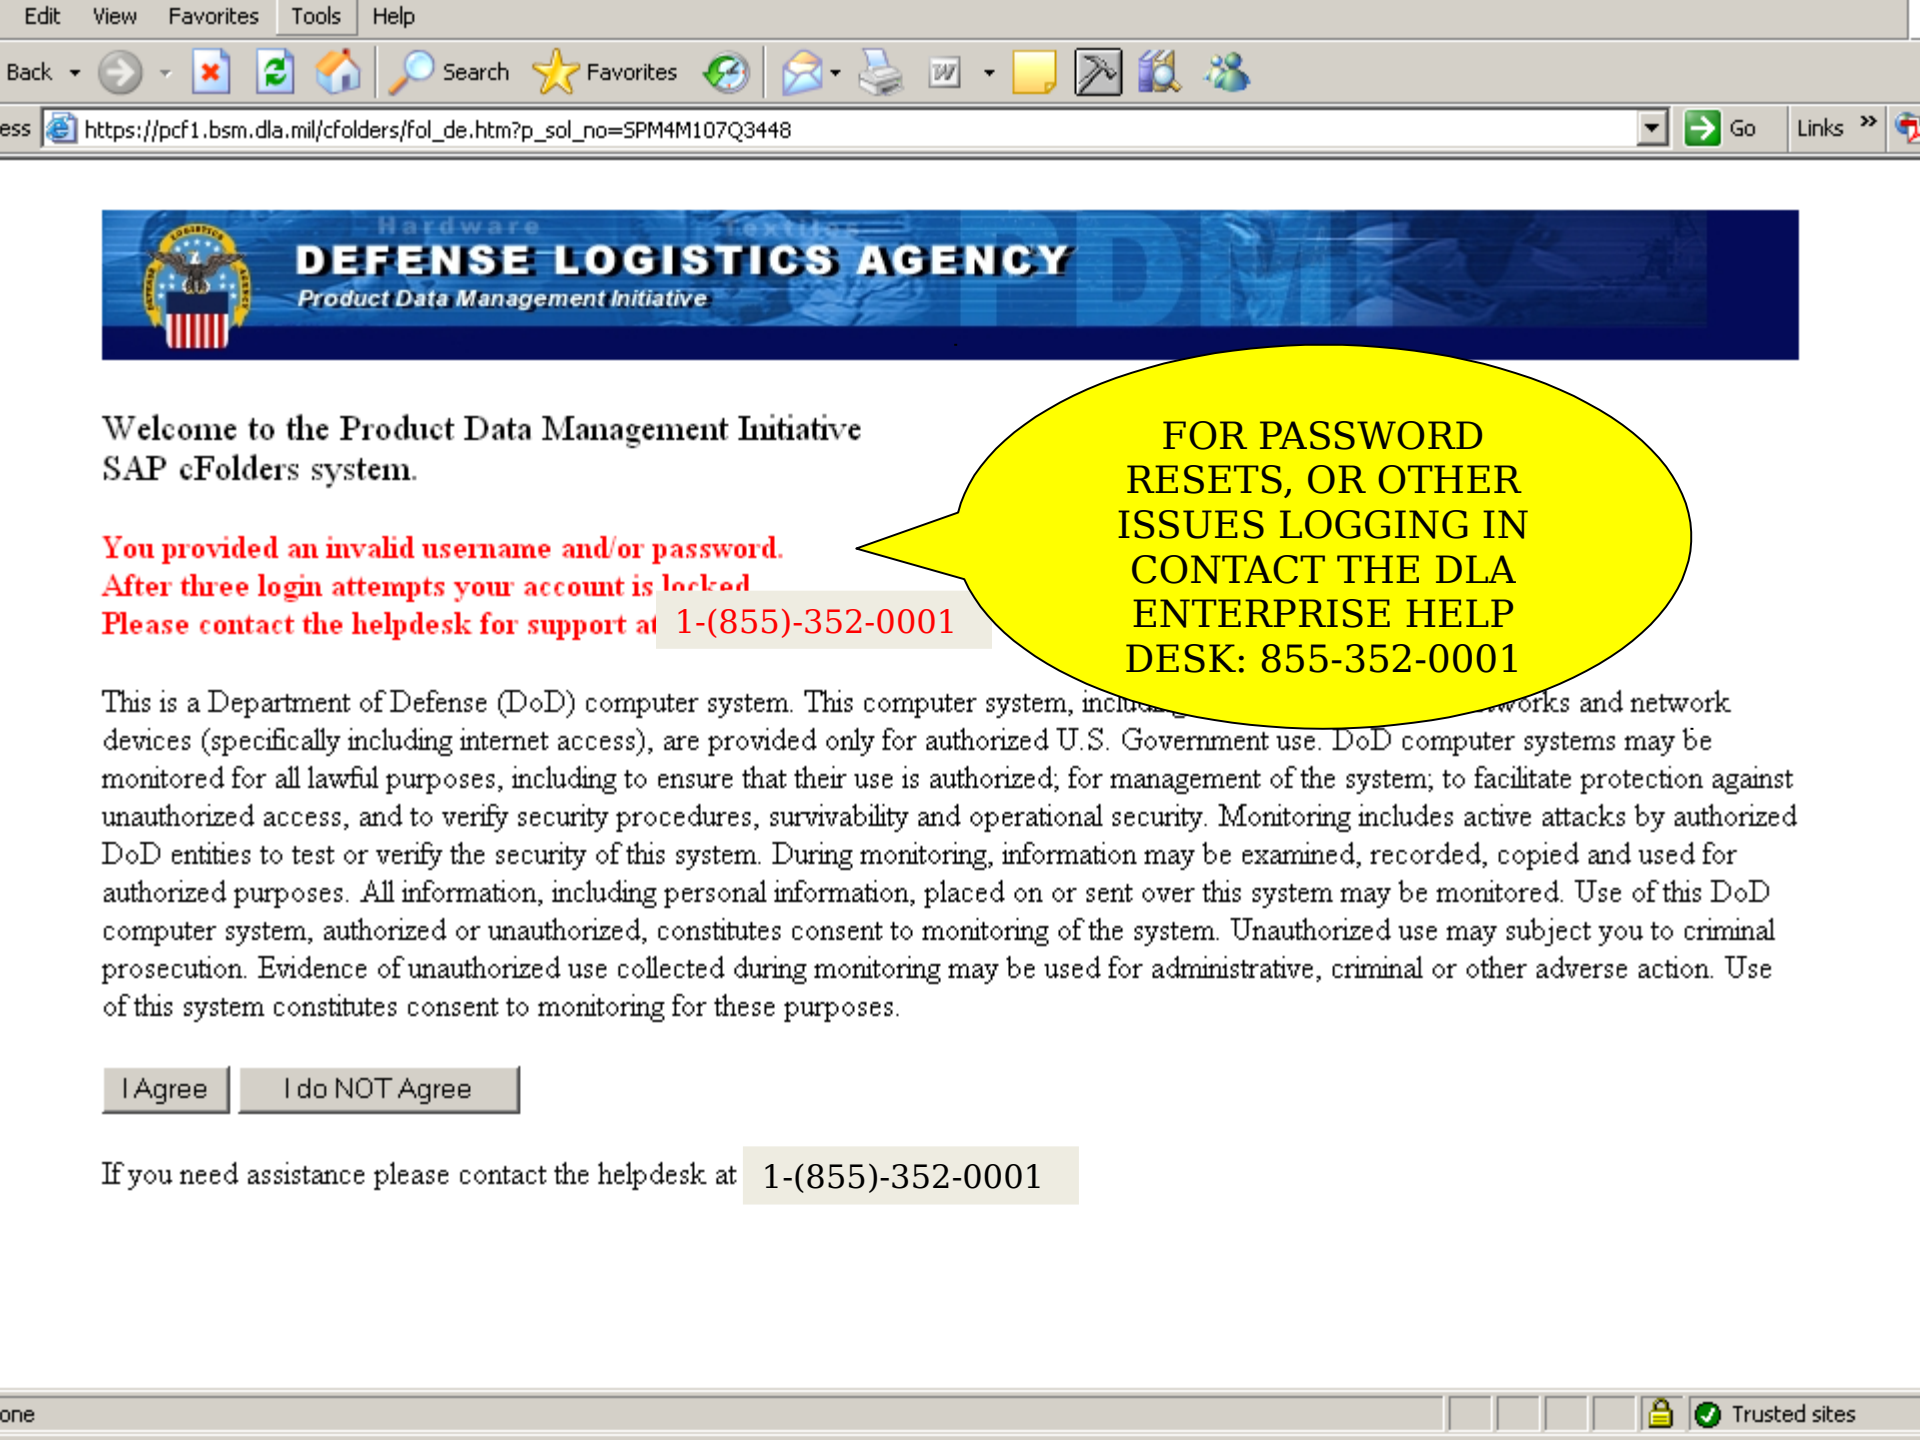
Edit View Favorites Tools Help

Back Search Favorites

ess https://pcf1.bsm.dla.mil/cfolders/fol_de.htm?p_sol_no=SPM4M107Q3448 Go Links »

Hardware Textiles

DEFENSE LOGISTICS AGENCY

Product Data Management Initiative

Welcome to the Product Data Management Initiative SAP cFolders system.

You provided an invalid username and/or password.
After three login attempts your account is locked
Please contact the helpdesk for support at 1-(855)-352-0001

FOR PASSWORD RESETS, OR OTHER ISSUES LOGGING IN CONTACT THE DLA ENTERPRISE HELP DESK: 855-352-0001

This is a Department of Defense (DoD) computer system. This computer system, inclu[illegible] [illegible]works and network devices (specifically including internet access), are provided only for authorized U.S. Government use. DoD computer systems may be monitored for all lawful purposes, including to ensure that their use is authorized; for management of the system; to facilitate protection against unauthorized access, and to verify security procedures, survivability and operational security. Monitoring includes active attacks by authorized DoD entities to test or verify the security of this system. During monitoring, information may be examined, recorded, copied and used for authorized purposes. All information, including personal information, placed on or sent over this system may be monitored. Use of this DoD computer system, authorized or unauthorized, constitutes consent to monitoring of the system. Unauthorized use may subject you to criminal prosecution. Evidence of unauthorized use collected during monitoring may be used for administrative, criminal or other adverse action. Use of this system constitutes consent to monitoring for these purposes.

I Agree I do NOT Agree

If you need assistance please contact the helpdesk at 1-(855)-352-0001

one Trusted sites